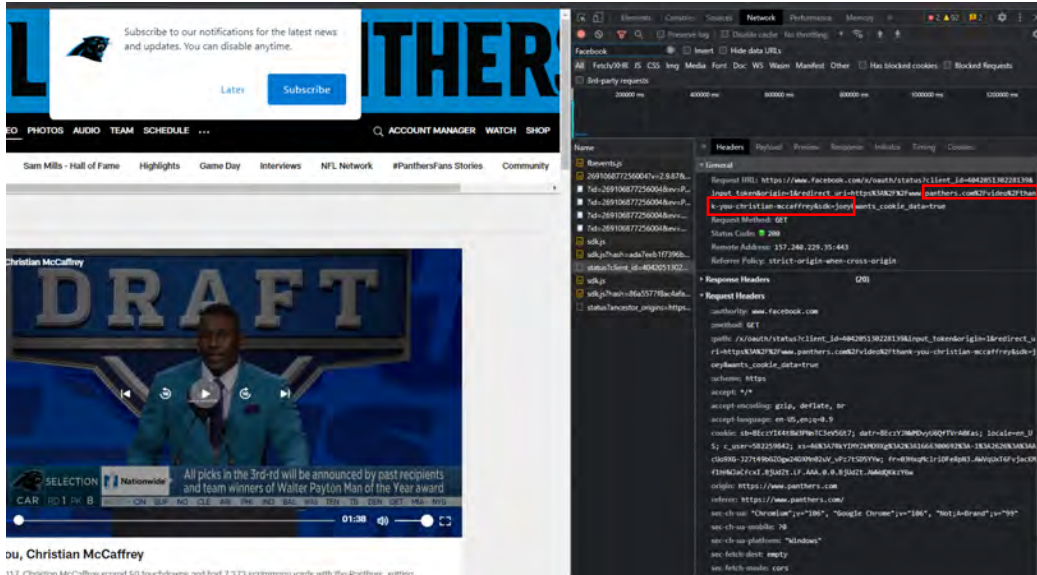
Subscribe to our notifications for the latest news and updates. You can disable anytime.

Later Subscribe

THERS

EO PHOTOS AUDIO TEAM SCHEDULE ... ACCOUNT MANAGER WATCH SHOP

Sam Mills - Hall of Fame Highlights Game Day Interviews NFL Network #PanthersFans Stories Community

Christian McCaffrey

DRAFT

SELECTION Nationwide All picks in the 3rd-rd will be announced by past recipients and team winners of Walter Payton Man of the Year award

CAR RD 1 PK 8

01:38

ou, Christian McCaffrey

Elements Console Sources Network Performance Memory

Preserve log Disable cache No throttling

Facebook Invert Hide data URLs

All Fetch/XHR JS CSS Img Media Font Doc WS Wasm Manifest Other Has blocked cookies Blocked Requests

3rd-party requests

200000 ms 400000 ms 600000 ms 800000 ms 1000000 ms 1200000 ms

Name

fbevents.js

sdk.js

status?client_id=4042051302...

sdk.js

status?ancestor_origin=https...

Headers Payload Preview Response Initiator Timing Cookies

▾ General

Request URL: https://www.facebook.com/x/oauth/status?client_id=4042051302281398input_token&origin=1&redirect_uri=https%3A%2F%2Fwww.panthers.com%2Fvideo%2Fthank-you-christian-mccaffrey&sdk=joey&wants_cookie_data=true

Request Method: GET

Status Code: 200

Remote Address: 157.240.229.35:443

Referrer Policy: strict-origin-when-cross-origin

▸ Response Headers (20)

▾ Request Headers

:authority: www.facebook.com

:method: GET

:scheme: https

accept: */*

accept-encoding: gzip, deflate, br

accept-language: en-US,en;q=0.9

origin: https://www.panthers.com

referer: https://www.panthers.com/

sec-ch-ua: "Chromium";v="106", "Google Chrome";v="106", "Not;A=Brand";v="99"

sec-ch-ua-mobile: ?0

sec-ch-ua-platform: "Windows"

sec-fetch-dest: empty

sec-fetch-mode: cors